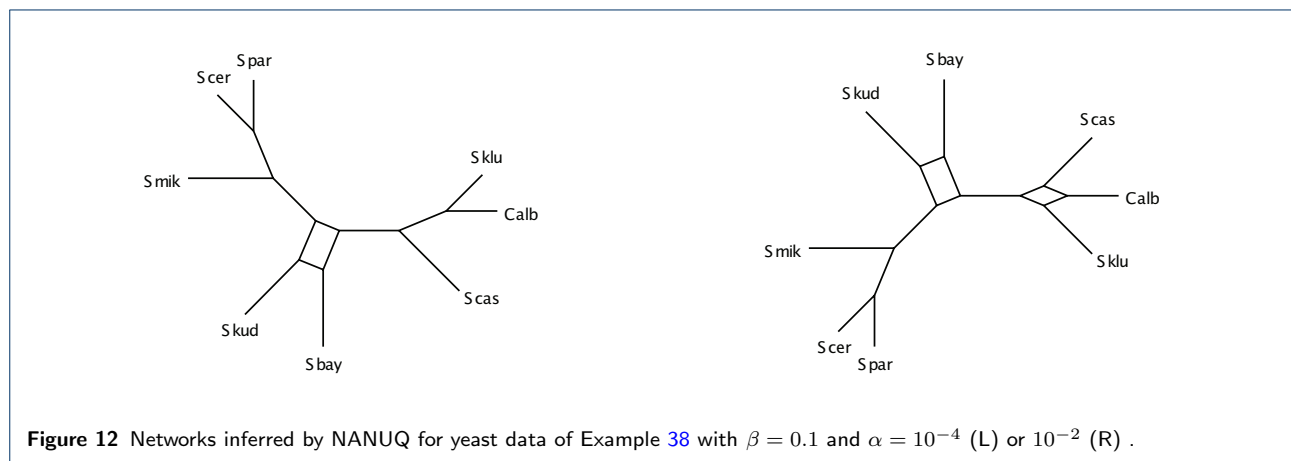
Spar
Scer
Smik
Sklu
Calb
Scas
Skud
Sbay

Sbay
Skud
Scas
Calb
Sklu
Smik
Scer
Spar

**Figure 12** Networks inferred by NANUQ for yeast data of Example 38 with $\beta = 0.1$ and $\alpha = 10^{-4}$ (L) or $10^{-2}$ (R) .